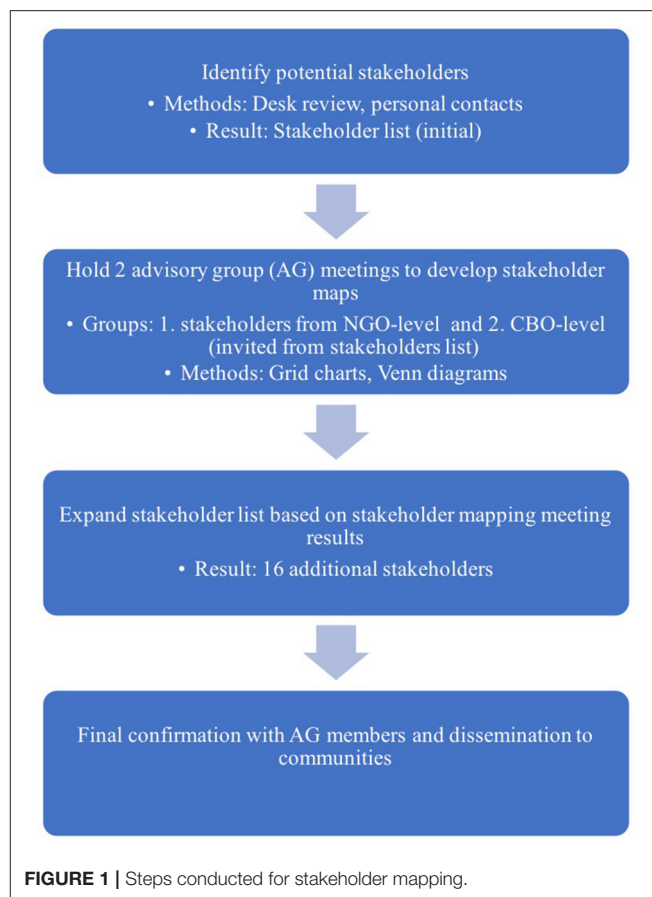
Identify potential stakeholders
• Methods: Desk review, personal contacts
• Result: Stakeholder list (initial)

Hold 2 advisory group (AG) meetings to develop stakeholder maps
• Groups: 1. stakeholders from NGO-level and 2. CBO-level (invited from stakeholders list)
• Methods: Grid charts, Venn diagrams

Expand stakeholder list based on stakeholder mapping meeting results
• Result: 16 additional stakeholders

Final confirmation with AG members and dissemination to communities

FIGURE 1 | Steps conducted for stakeholder mapping.